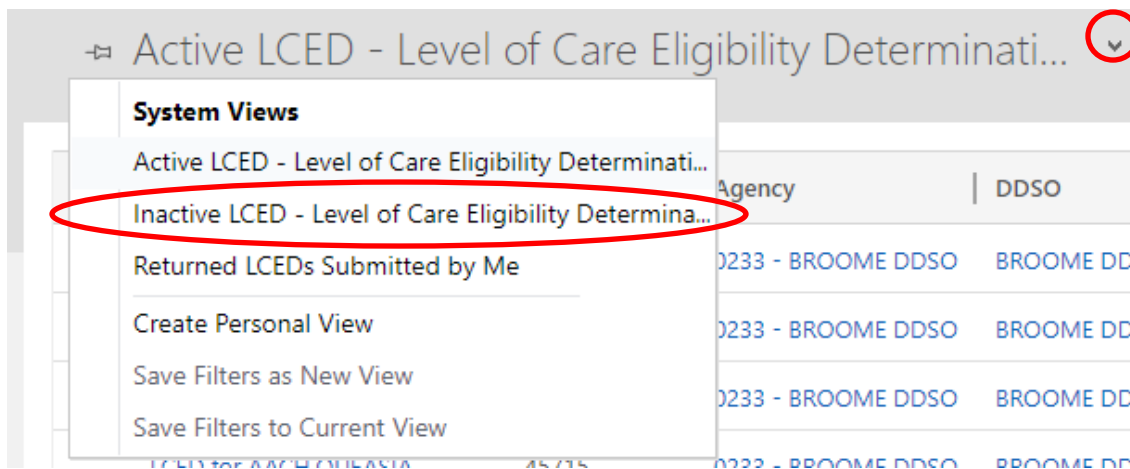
Active LCED - Level of Care Eligibility Determinati...

System Views

Active LCED - Level of Care Eligibility Determinati...

Inactive LCED - Level of Care Eligibility Determina...

Returned LCEDs Submitted by Me

Create Personal View

Save Filters as New View

Save Filters to Current View

Agency | DDSO

0233 - BROOME DDSO | BROOME DD

0233 - BROOME DDSO | BROOME DD

0233 - BROOME DDSO | BROOME DD

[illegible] 45715 0233 - BROOME DDSO | BROOME DD